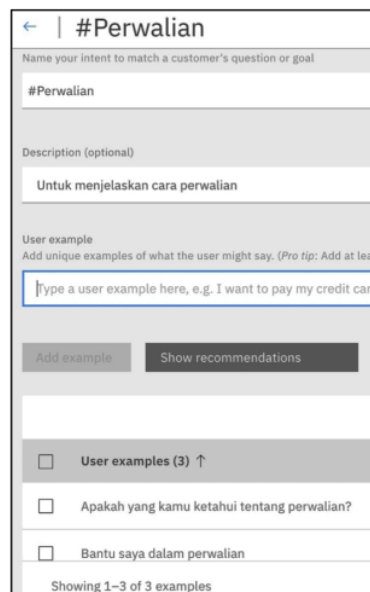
← | #Perwalian

Name your intent to match a customer's question or goal

#Perwalian

Description (optional)

Untuk menjelaskan cara perwalian

User example

Add unique examples of what the user might say. (*Pro tip*: Add at lea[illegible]

Type a user example here, e.g. I want to pay my credit car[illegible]

Add example

Show recommendations

User examples (3) ↑

Apakah yang kamu ketahui tentang perwalian?

Bantu saya dalam perwalian

Showing 1–3 of 3 examples